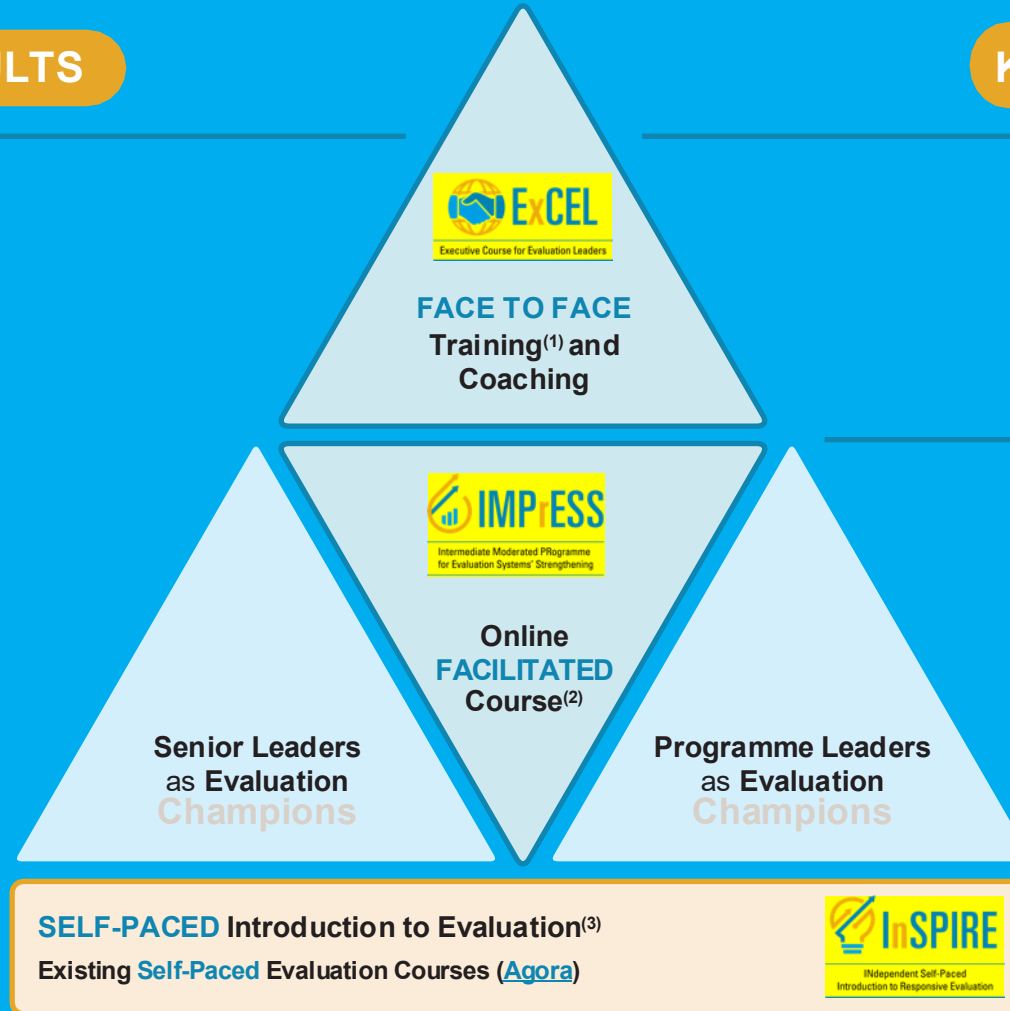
LTS

K

ExCEL
Executive Course for Evaluation Leaders

FACE TO FACE
Training$^{(1)}$ and Coaching

IMPrESS
Intermediate Moderated PRogramme for Evaluation Systems' Strengthening

Online FACILITATED Course$^{(2)}$

Senior Leaders as Evaluation Champions

Programme Leaders as Evaluation Champions

SELF-PACED Introduction to Evaluation$^{(3)}$
Existing Self-Paced Evaluation Courses (Agora)

InSPIRE
INdependent Self-Paced Introduction to Responsive Evaluation